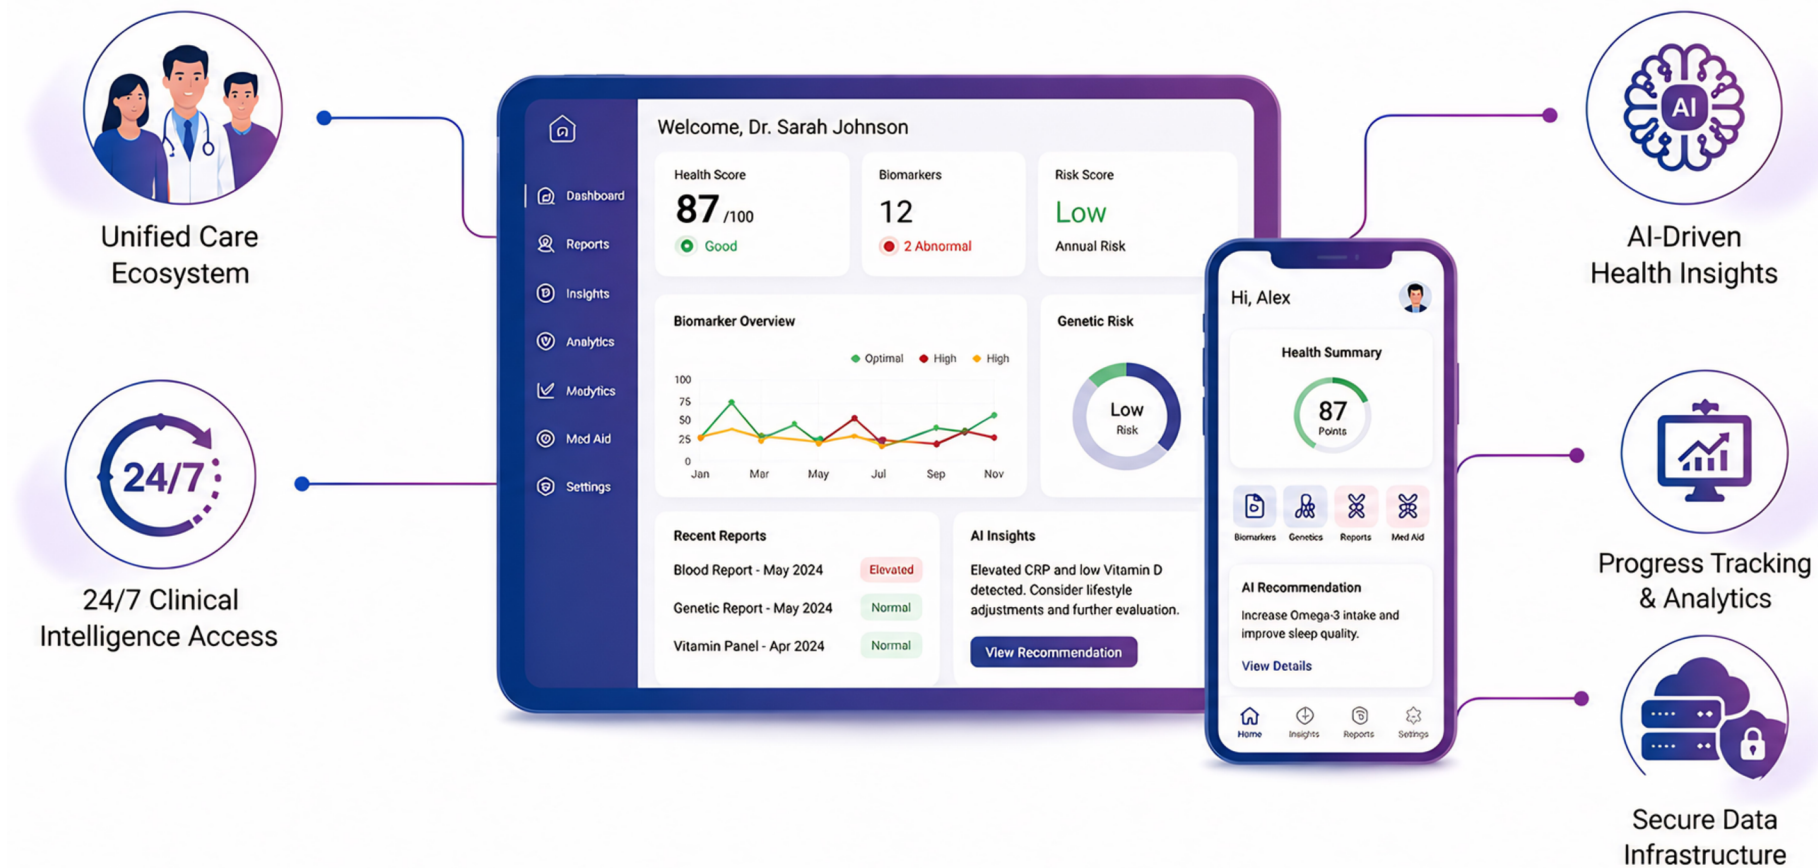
Unified Care Ecosystem

24/7

24/7 Clinical Intelligence Access

Dashboard
Reports
Insights
Analytics
Modytics
Med Aid
Settings

Welcome, Dr. Sarah Johnson

Health Score
87 /100
Good

Biomarkers
12
2 Abnormal

Risk Score
Low
Annual Risk

Biomarker Overview
Optimal High High
100
75
50
25
0
Jan Mar May Jul Sep Nov

Genetic Risk
Low
Risk

Recent Reports
Blood Report - May 2024 Elevated
Genetic Report - May 2024 Normal
Vitamin Panel - Apr 2024 Normal

AI Insights
Elevated CRP and low Vitamin D detected. Consider lifestyle adjustments and further evaluation.
View Recommendation

Hi, Alex
Health Summary
87
Points
Biomarkers Genetics Reports Med Aid
AI Recommendation
Increase Omega-3 intake and improve sleep quality.
View Details
Home Insights Reports Settings

AI

AI-Driven Health Insights

Progress Tracking & Analytics

Secure Data Infrastructure